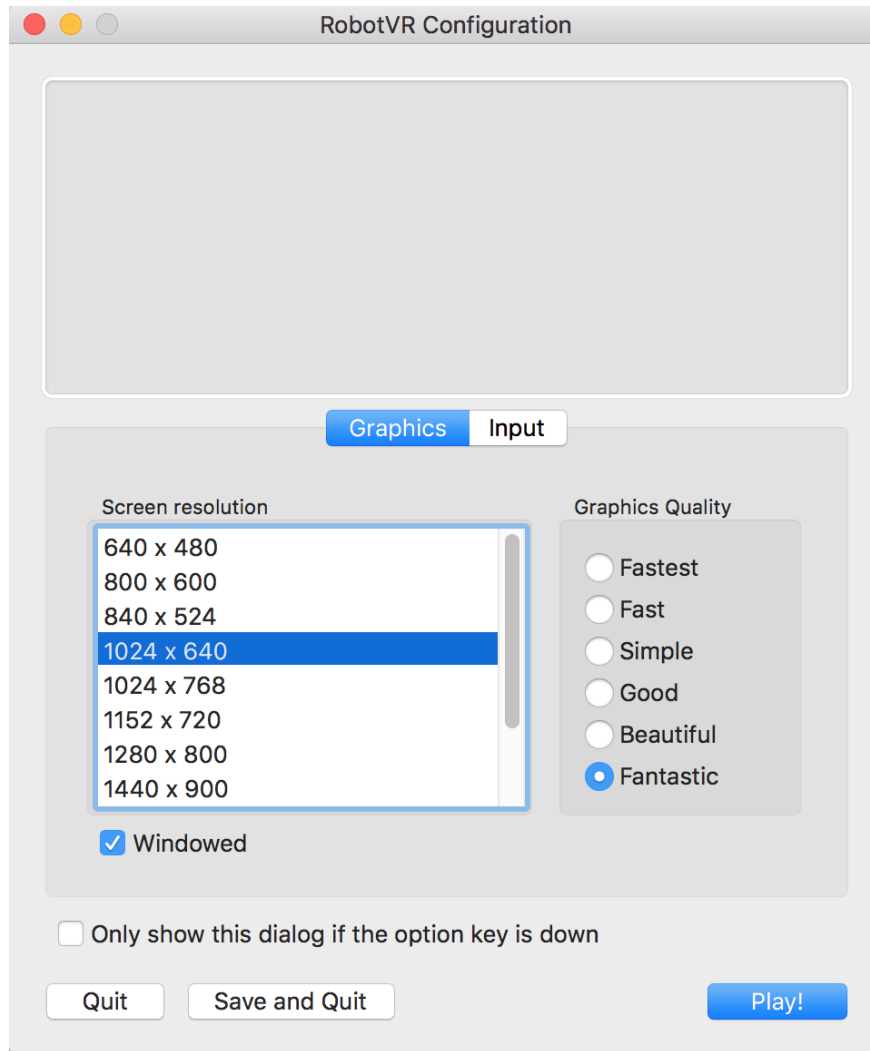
RobotVR Configuration

Graphics Input

Screen resolution

640 x 480
800 x 600
840 x 524
1024 x 640
1024 x 768
1152 x 720
1280 x 800
1440 x 900

Windowed

Graphics Quality

Fastest
Fast
Simple
Good
Beautiful
Fantastic

Only show this dialog if the option key is down

Quit
Save and Quit
Play!